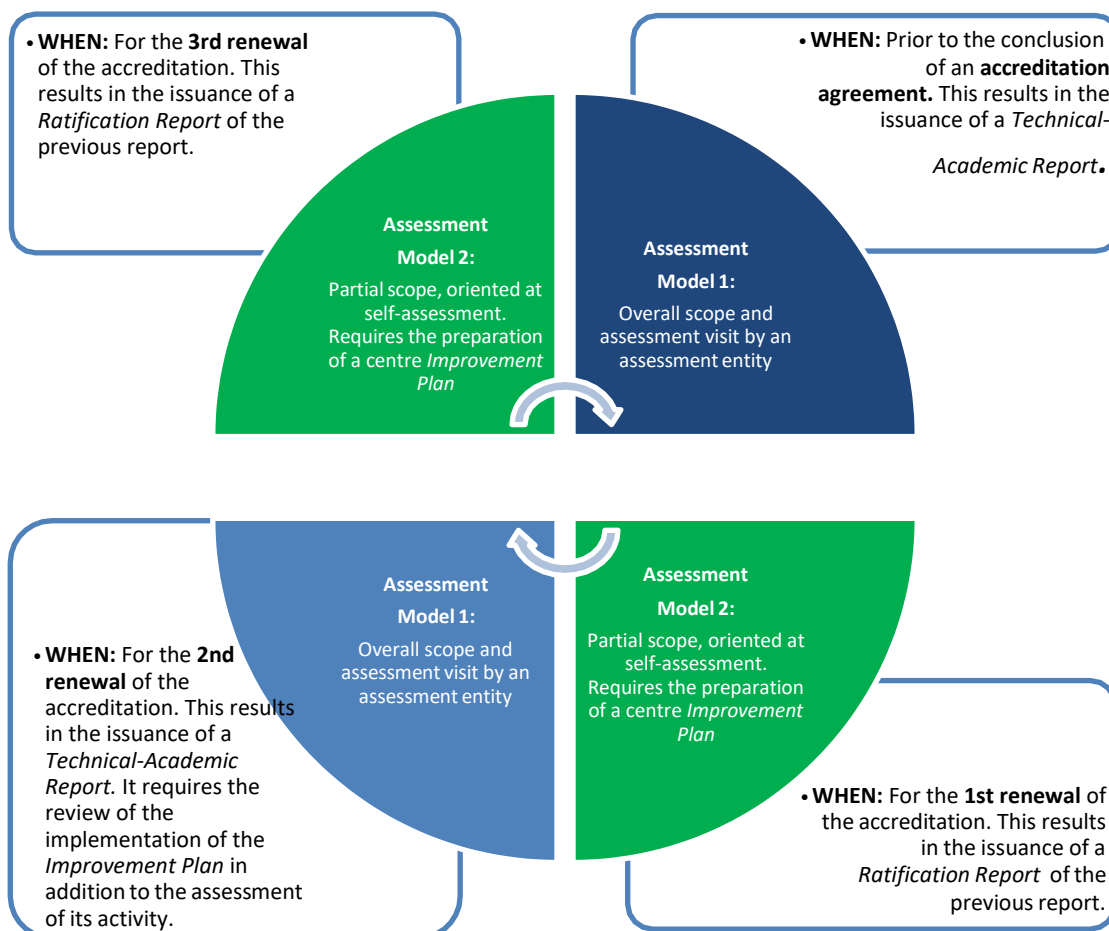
• **WHEN:** For the **3rd renewal** of the accreditation. This results in the issuance of a *Ratification Report* of the previous report.

• **WHEN:** Prior to the conclusion of an **accreditation agreement.** This results in the issuance of a *Technical-Academic Report*.

**Assessment Model 2:**
Partial scope, oriented at self-assessment. Requires the preparation of a centre *Improvement Plan*

**Assessment Model 1:**
Overall scope and assessment visit by an assessment entity

**Assessment Model 1:**
Overall scope and assessment visit by an assessment entity

**Assessment Model 2:**
Partial scope, oriented at self-assessment. Requires the preparation of a centre *Improvement Plan*

• **WHEN:** For the **2nd renewal** of the accreditation. This results in the issuance of a *Technical-Academic Report.* It requires the review of the implementation of the *Improvement Plan* in addition to the assessment of its activity.

• **WHEN:** For the **1st renewal** of the accreditation. This results in the issuance of a *Ratification Report* of the previous report.